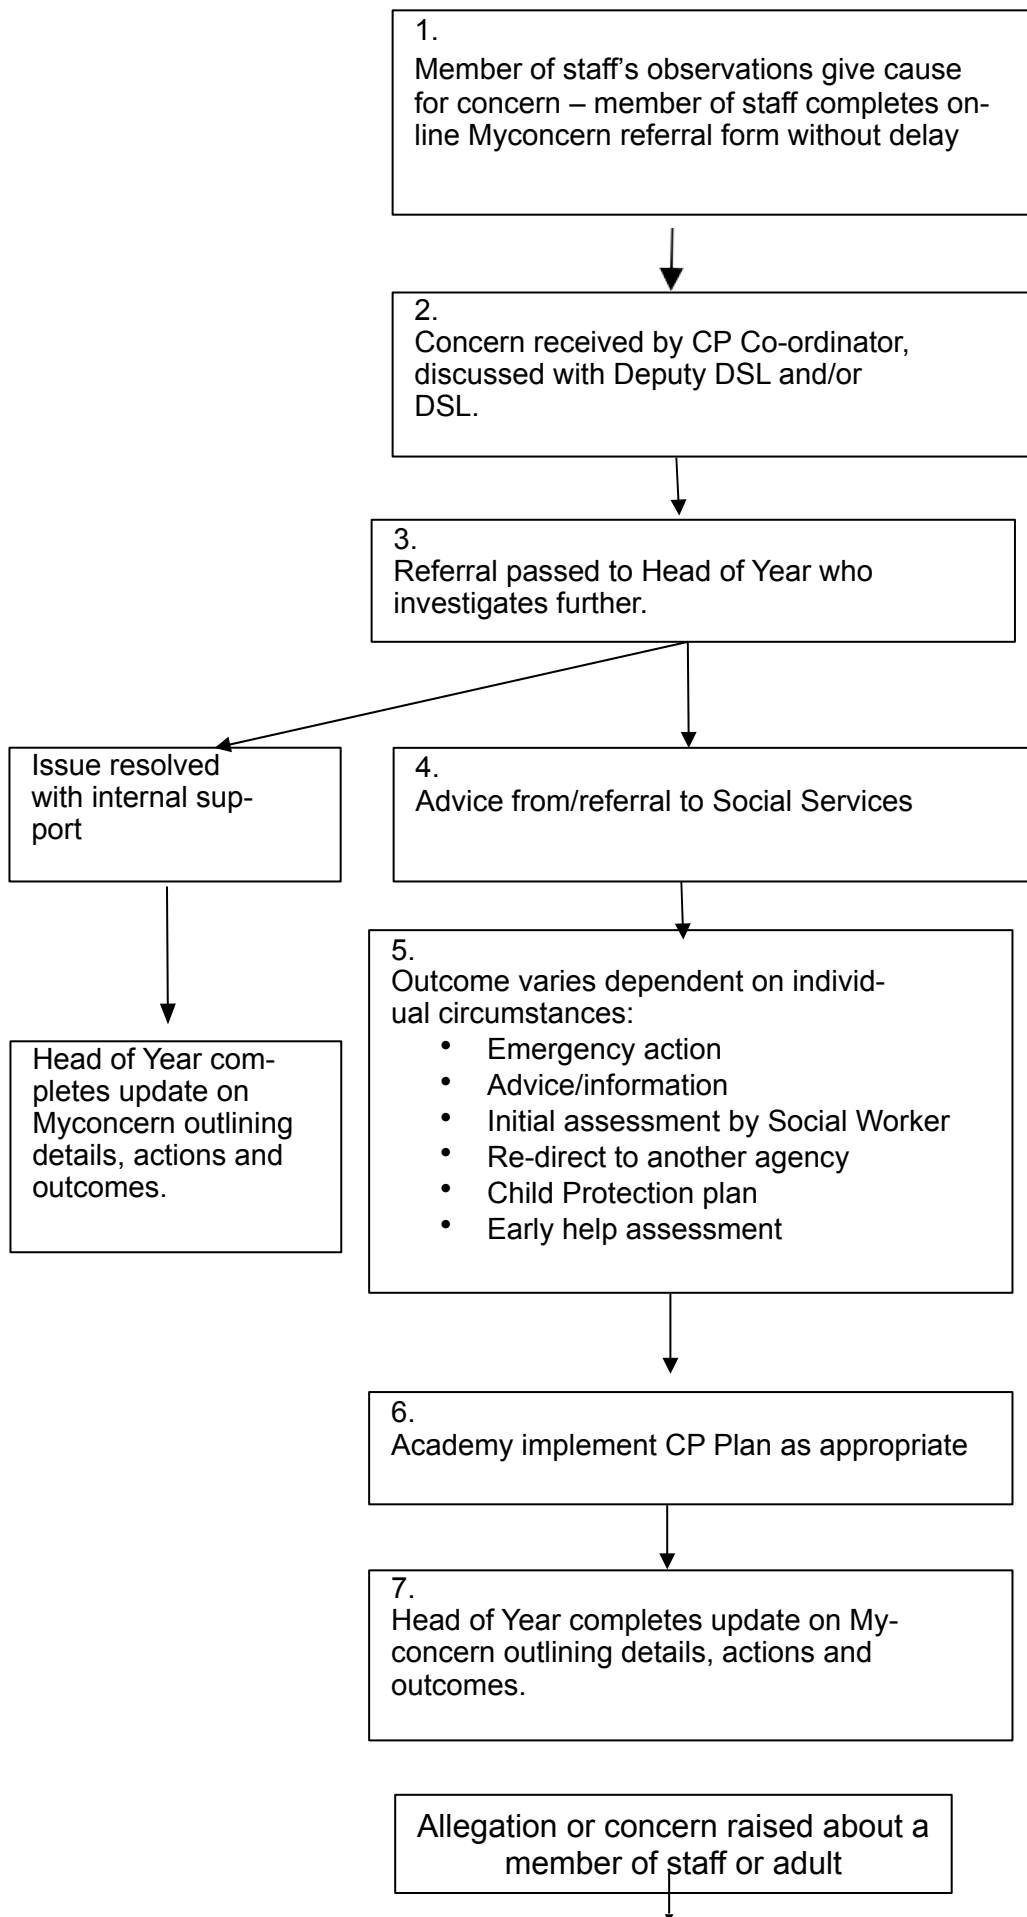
1.
Member of staff's observations give cause for concern – member of staff completes online Myconcern referral form without delay

2.
Concern received by CP Co-ordinator, discussed with Deputy DSL and/or DSL.

3.
Referral passed to Head of Year who investigates further.

Issue resolved with internal support

Head of Year completes update on Myconcern outlining details, actions and outcomes.

4.
Advice from/referral to Social Services

5.
Outcome varies dependent on individual circumstances:
• Emergency action
• Advice/information
• Initial assessment by Social Worker
• Re-direct to another agency
• Child Protection plan
• Early help assessment

6.
Academy implement CP Plan as appropriate

7.
Head of Year completes update on Myconcern outlining details, actions and outcomes.

Allegation or concern raised about a member of staff or adult